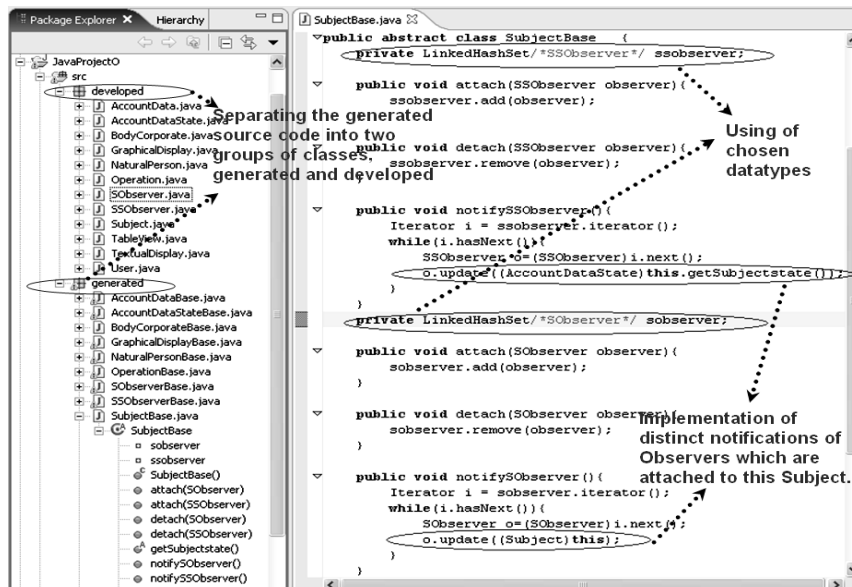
Package Explorer ✕ Hierarchy

JavaProjectO
src
developed
AccountData.java
AccountDataState.java
BodyCorporate.java
GraphicalDisplay.java
NaturalPerson.java
Operation.java
SObserver.java
SSObserver.java
Subject.java
TableView.java
TextualDisplay.java
User.java
generated
AccountDataBase.java
AccountDataStateBase.java
BodyCorporateBase.java
GraphicalDisplayBase.java
NaturalPersonBase.java
OperationBase.java
SObserverBase.java
SSObserverBase.java
SubjectBase.java
SubjectBase
sobserver
ssobserver
SubjectBase()
attach(SObserver)
attach(SSObserver)
detach(SObserver)
detach(SSObserver)
getSubjectstate()
notifySObserver()
notifySSObserver()

SubjectBase.java ✕

public abstract class SubjectBase {
private LinkedHashSet/*SSObserver*/ ssobserver;

public void attach(SSObserver observer){
ssobserver.add(observer);
}

public void detach(SSObserver observer){
ssobserver.remove(observer);
}

public void notifySSObserver(){
Iterator i = ssobserver.iterator();
while(i.hasNext()){
SSObserver o=(SSObserver)i.next();
o.update((AccountDataState)this.getSubjectstate());
}
}
private LinkedHashSet/*SObserver*/ sobserver;

public void attach(SObserver observer){
sobserver.add(observer);
}

public void detach(SObserver observer){
sobserver.remove(observer);
}

public void notifySObserver(){
Iterator i = sobserver.iterator();
while(i.hasNext()){
SObserver o=(SObserver)i.next();
o.update((Subject)this);
}
}

Separating the generated source code into two groups of classes, generated and developed

Using of chosen datatypes

Implementation of distinct notifications of Observers which are attached to this Subject.